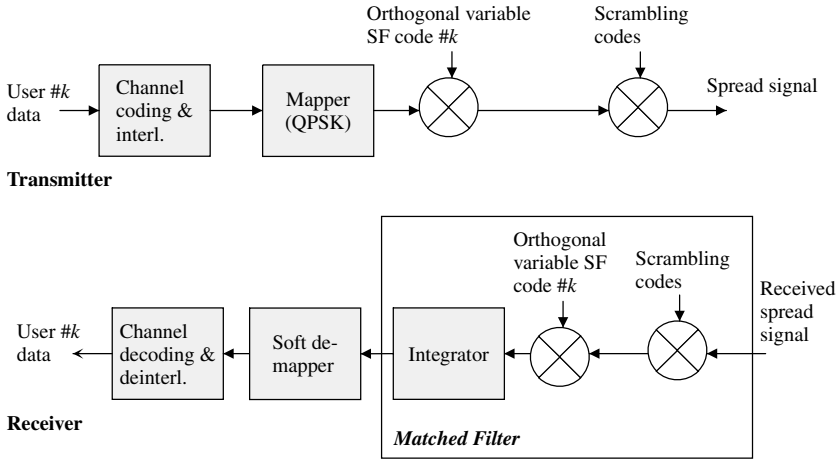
Orthogonal variable SF code #k

Scrambling codes

User #k data

Channel coding & interl.

Mapper (QPSK)

Spread signal

**Transmitter**

Orthogonal variable SF code #k

Scrambling codes

Received spread signal

User #k data

Channel decoding & deinterl.

Soft de-mapper

Integrator

**Receiver**

*Matched Filter*